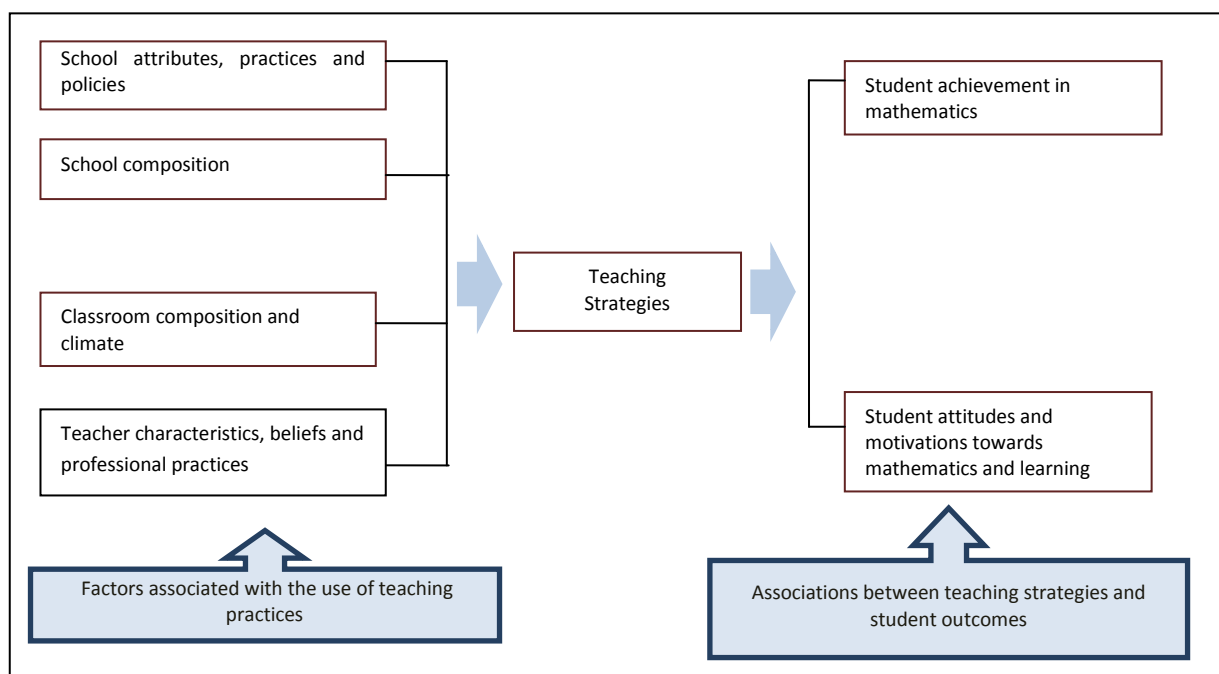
School attributes, practices and policies

School composition

Classroom composition and climate

Teacher characteristics, beliefs and professional practices

Teaching Strategies

Student achievement in mathematics

Student attitudes and motivations towards mathematics and learning

Factors associated with the use of teaching practices

Associations between teaching strategies and student outcomes